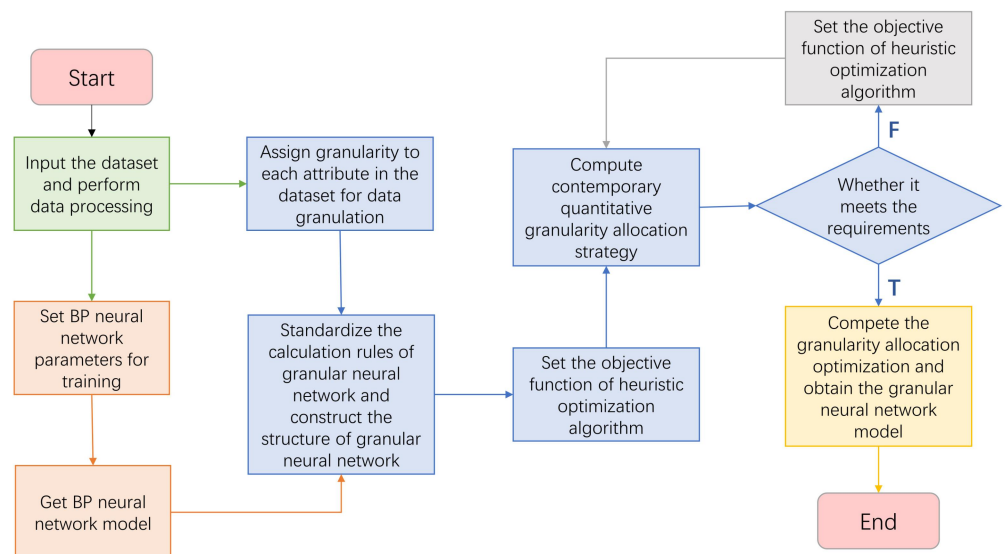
Start

Input the dataset and perform data processing

Set BP neural network parameters for training

Get BP neural network model

Assign granularity to each attribute in the dataset for data granulation

Standardize the calculation rules of granular neural network and construct the structure of granular neural network

Set the objective function of heuristic optimization algorithm

Compute contemporary quantitative granularity allocation strategy

Set the objective function of heuristic optimization algorithm

F

Whether it meets the requirements

T

Compete the granularity allocation optimization and obtain the granular neural network model

End